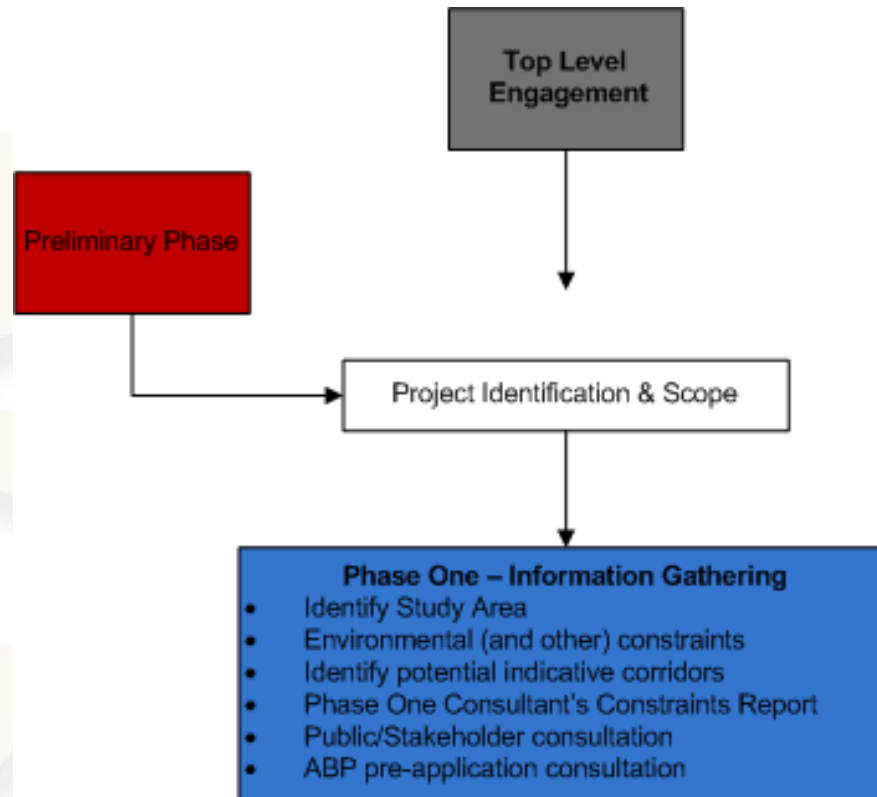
Top Level Engagement

Preliminary Phase

Project Identification & Scope

Phase One – Information Gathering
- Identify Study Area
- Environmental (and other) constraints
- Identify potential indicative corridors
- Phase One Consultant's Constraints Report
- Public/Stakeholder consultation
- ABP pre-application consultation